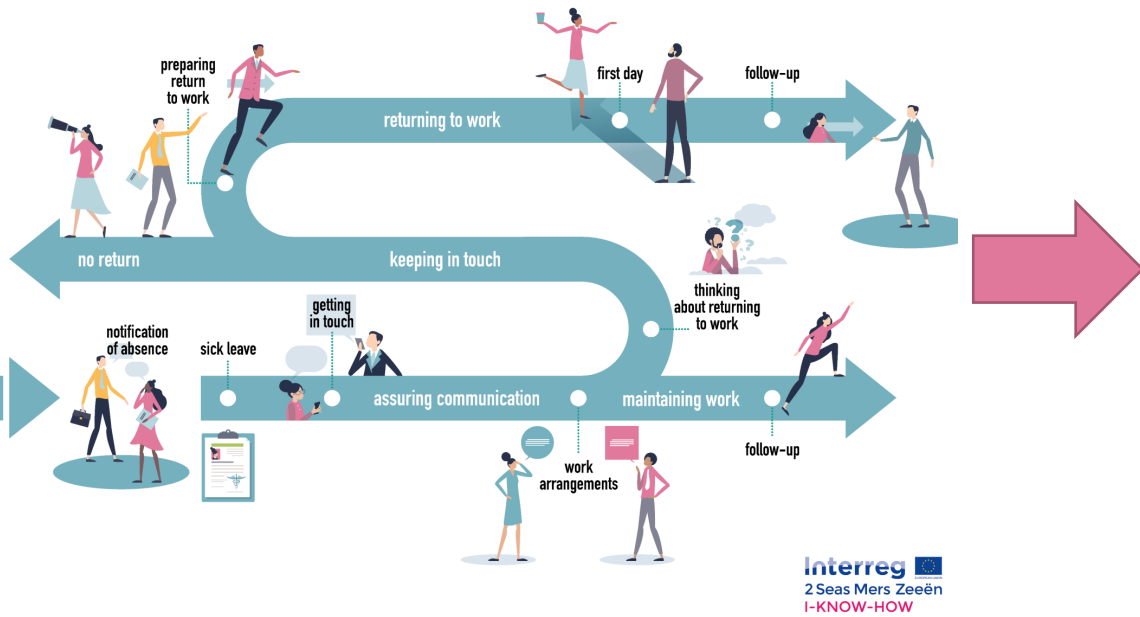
preparing return to work

returning to work

first day

follow-up

no return

keeping in touch

thinking about returning to work

notification of absence

sick leave

getting in touch

assuring communication

maintaining work

follow-up

work arrangements

Interreg
EUROPEAN UNION
2 Seas Mers Zeeën
I-KNOW-HOW